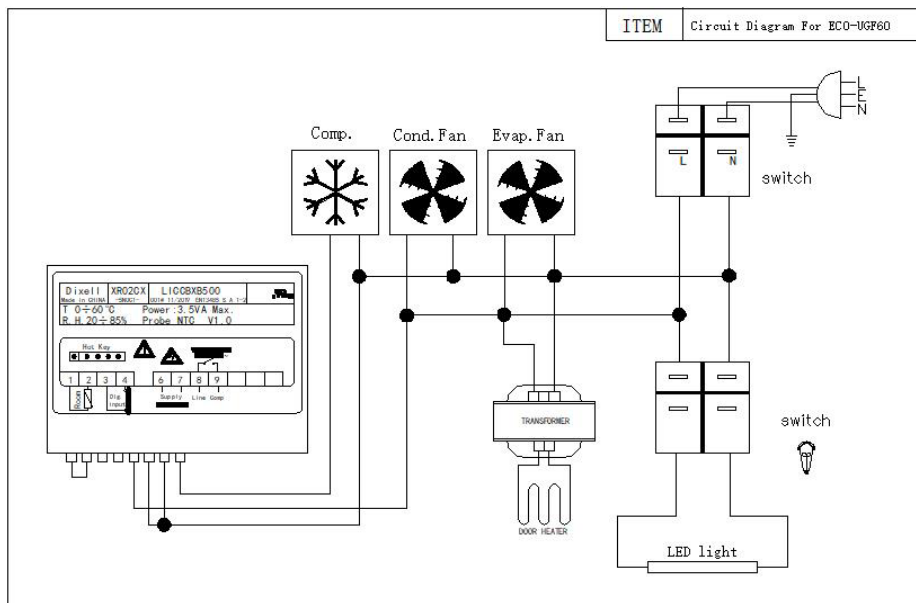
| ITEM | Circuit Diagram For ECO-UGF60 |
|---|---|

Comp.

Cond. Fan

Evap. Fan

L
E
N

L

N

switch

Dixell XR02CX LIC0BXB500
Made in CHINA -BNUC1- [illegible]
T 0÷60°C Power:3.5VA Max.
R.H.20÷85% Probe NTC V1.0

Hot Key

1 2 3 4 6 7 8 9

Room

Dig input

Supply Line Comp

TRANSFORMER

DOOR HEATER

switch

LED light